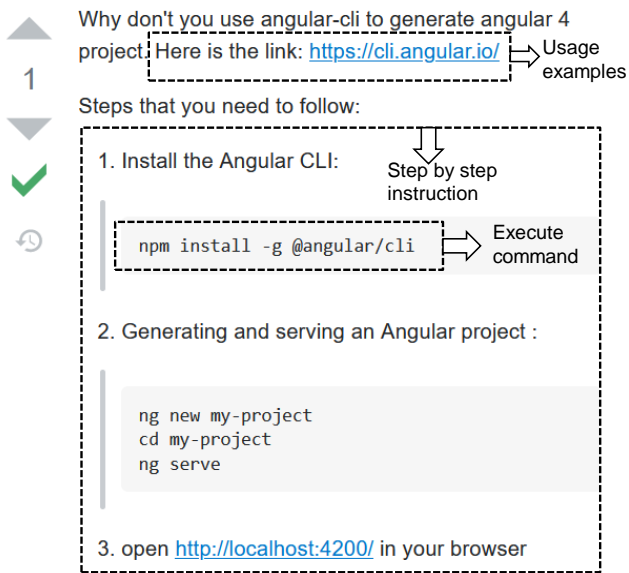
1

Why don't you use angular-cli to generate angular 4 project. Here is the link: https://cli.angular.io/

Usage examples

Steps that you need to follow:

Step by step instruction

1. Install the Angular CLI:

```
npm install -g @angular/cli
```

Execute command

2. Generating and serving an Angular project :

```
ng new my-project
cd my-project
ng serve
```

3. open http://localhost:4200/ in your browser